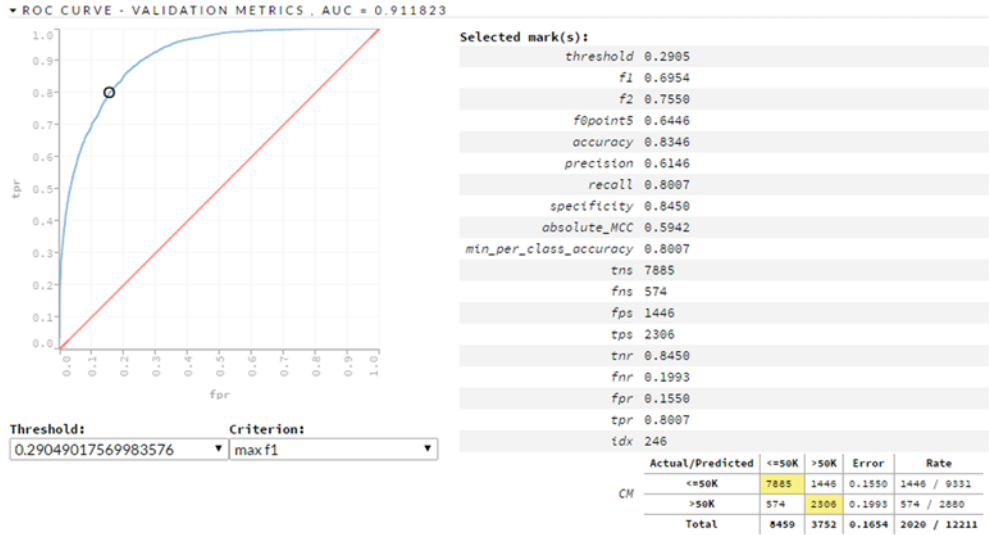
▾ ROC CURVE - VALIDATION METRICS , AUC = 0.911823

1.0
0.9
0.8
0.7
0.6
0.5
0.4
0.3
0.2
0.1
0.0
tpr
0.0 0.1 0.2 0.3 0.4 0.5 0.6 0.7 0.8 0.9 1.0
fpr

Selected mark(s):

| | |
|---|---|
| threshold | 0.2905 |
| f1 | 0.6954 |
| f2 | 0.7550 |
| f0point5 | 0.6446 |
| accuracy | 0.8346 |
| precision | 0.6146 |
| recall | 0.8007 |
| specificity | 0.8450 |
| absolute_MCC | 0.5942 |
| min_per_class_accuracy | 0.8007 |
| tns | 7885 |
| fns | 574 |
| fps | 1446 |
| tps | 2306 |
| tnr | 0.8450 |
| fnr | 0.1993 |
| fpr | 0.1550 |
| tpr | 0.8007 |
| idx | 246 |

CM

| Actual/Predicted | <=50K | >50K | Error | Rate |
|---|---|---|---|---|
| <=50K | 7885 | 1446 | 0.1550 | 1446 / 9331 |
| >50K | 574 | 2306 | 0.1993 | 574 / 2880 |
| Total | 8459 | 3752 | 0.1654 | 2020 / 12211 |

Threshold:
0.29049017569983576 ▾
Criterion:
max f1 ▾